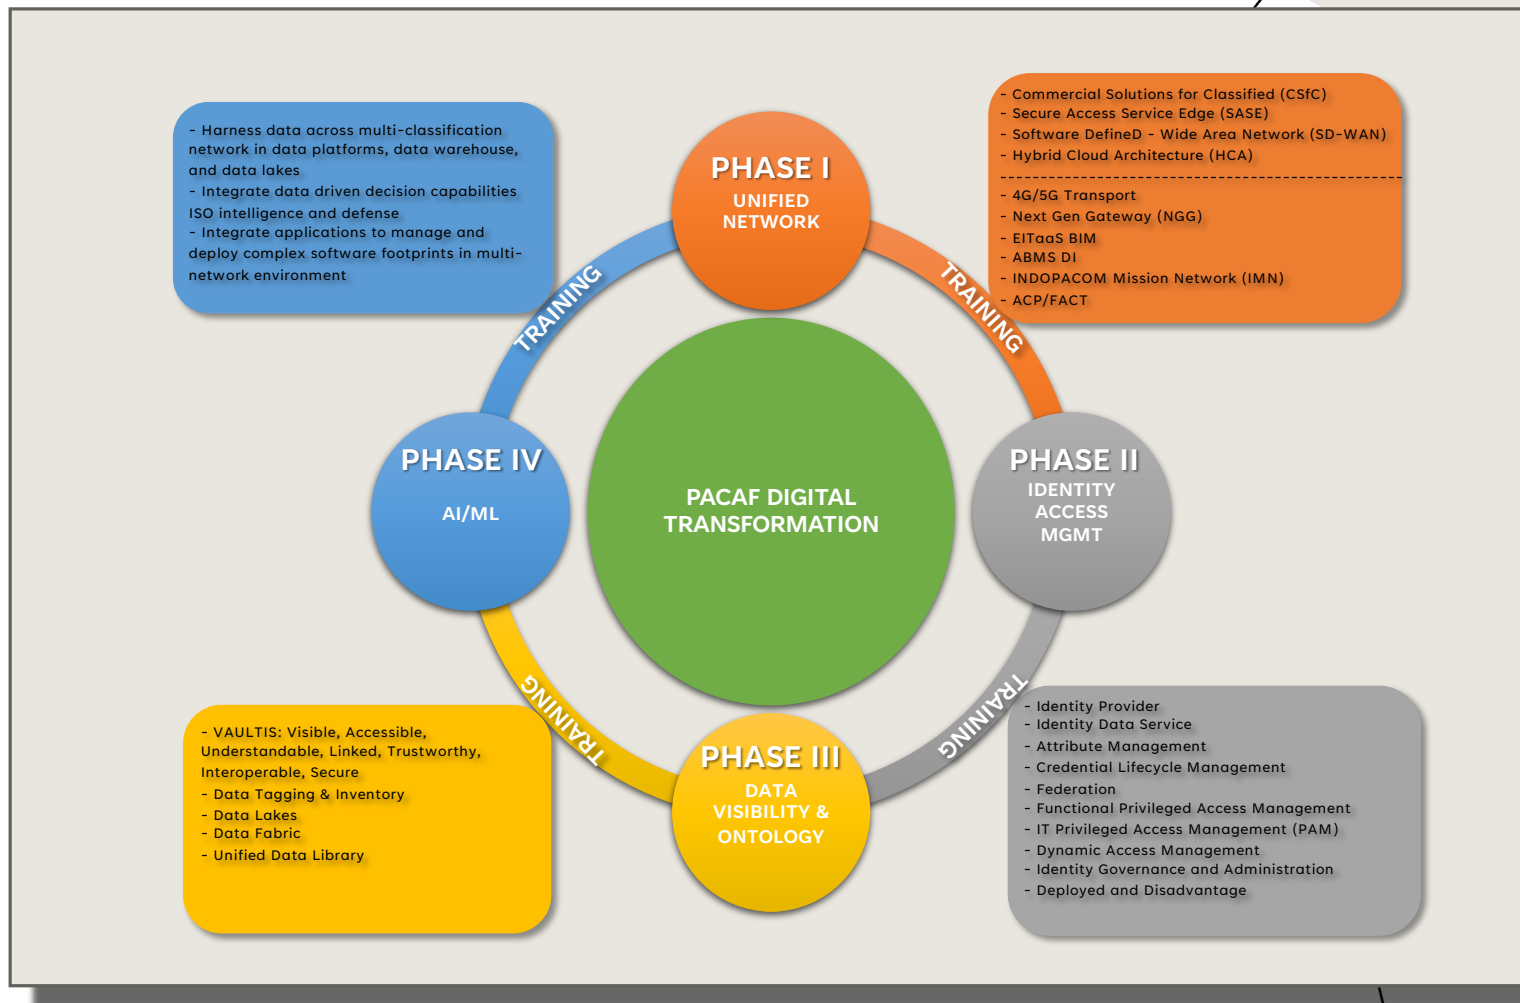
- Harness data across multi-classification network in data platforms, data warehouse, and data lakes
- Integrate data driven decision capabilities ISO intelligence and defense
- Integrate applications to manage and deploy complex software footprints in multi-network environment

PHASE I
UNIFIED NETWORK

- Commercial Solutions for Classified (CSfC)
- Secure Access Service Edge (SASE)
- Software DefineD - Wide Area Network (SD-WAN)
- Hybrid Cloud Architecture (HCA)

- 4G/5G Transport
- Next Gen Gateway (NGG)
- EITaaS BIM
- ABMS DI
- INDOPACOM Mission Network (IMN)
- ACP/FACT

TRAINING

TRAINING

PHASE IV
AI/ML

PACAF DIGITAL TRANSFORMATION

PHASE II
IDENTITY ACCESS MGMT

TRAINING

TRAINING

PHASE III
DATA VISIBILITY & ONTOLOGY

- VAULTIS: Visible, Accessible, Understandable, Linked, Trustworthy, Interoperable, Secure
- Data Tagging & Inventory
- Data Lakes
- Data Fabric
- Unified Data Library

- Identity Provider
- Identity Data Service
- Attribute Management
- Credential Lifecycle Management
- Federation
- Functional Privileged Access Management
- IT Privileged Access Management (PAM)
- Dynamic Access Management
- Identity Governance and Administration
- Deployed and Disadvantage